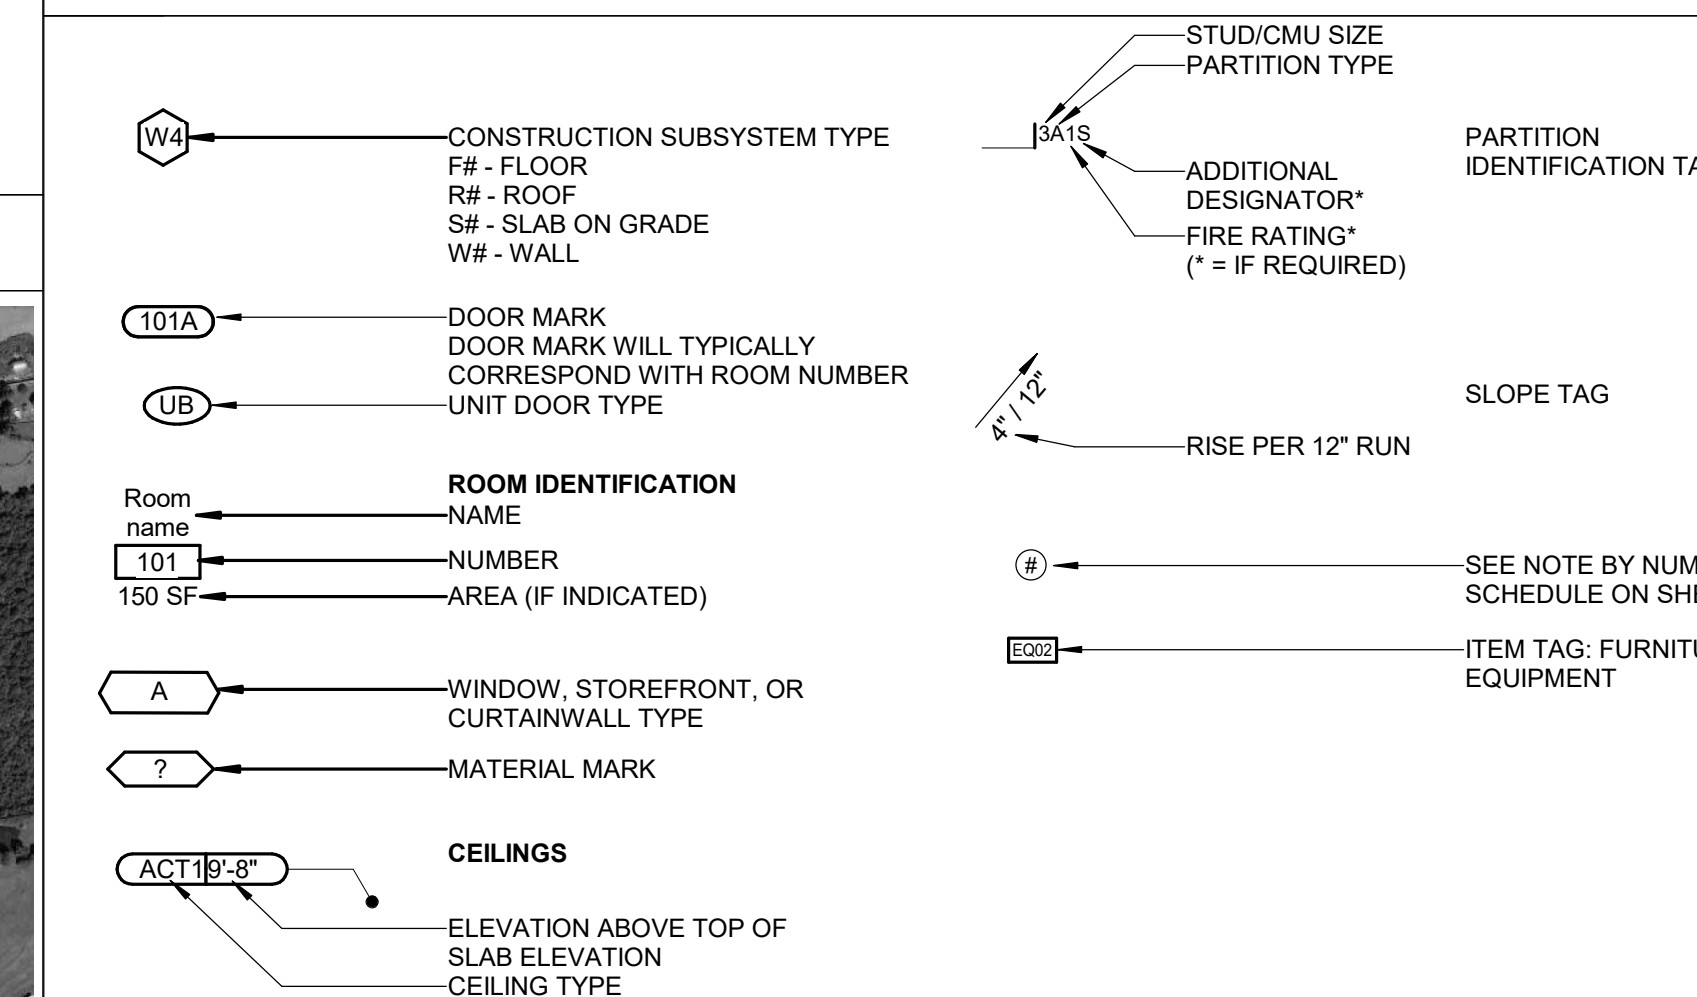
W4
CONSTRUCTION SUBSYSTEM TYPE
F# - FLOOR
R# - ROOF
S# - SLAB ON GRADE
W# - WALL

101A
DOOR MARK
DOOR MARK WILL TYPICALLY CORRESPOND WITH ROOM NUMBER
UB
UNIT DOOR TYPE

ROOM IDENTIFICATION
Room name
NAME
101
NUMBER
150 SF
AREA (IF INDICATED)

A
WINDOW, STOREFRONT, OR CURTAINWALL TYPE

?
MATERIAL MARK

CEILINGS
ACT1 9'-8"
ELEVATION ABOVE TOP OF SLAB ELEVATION
CEILING TYPE

STUD/CMU SIZE
PARTITION TYPE
3A1S
ADDITIONAL DESIGNATOR*
FIRE RATING*
(* = IF REQUIRED)
PARTITION IDENTIFICATION TA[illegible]

4" / 12"
RISE PER 12" RUN
SLOPE TAG

#
SEE NOTE BY NUM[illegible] SCHEDULE ON SH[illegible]

EQ02
ITEM TAG: FURNIT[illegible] EQUIPMENT